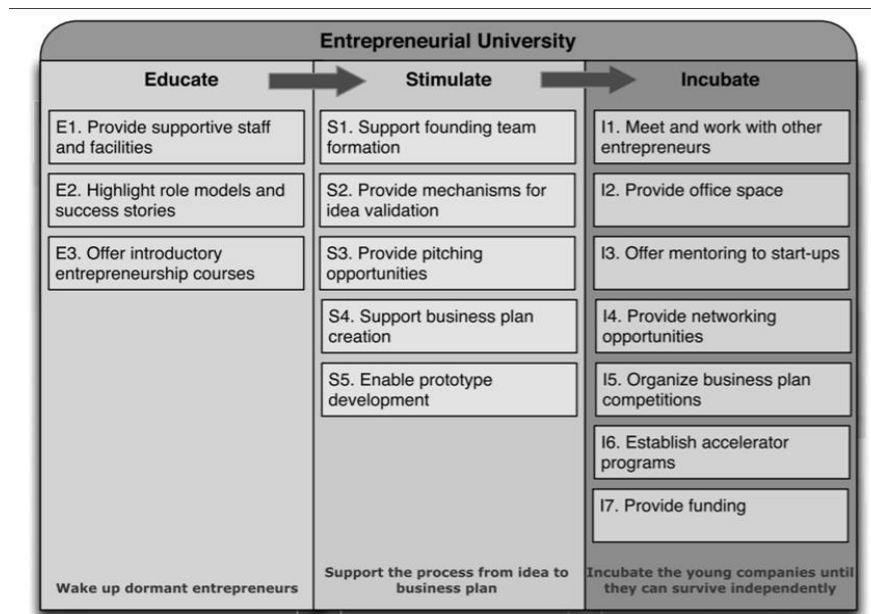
Entrepreneurial University

Educate

Stimulate

Incubate

E1. Provide supportive staff and facilities

E2. Highlight role models and success stories

E3. Offer introductory entrepreneurship courses

Wake up dormant entrepreneurs

S1. Support founding team formation

S2. Provide mechanisms for idea validation

S3. Provide pitching opportunities

S4. Support business plan creation

S5. Enable prototype development

Support the process from idea to business plan

I1. Meet and work with other entrepreneurs

I2. Provide office space

I3. Offer mentoring to start-ups

I4. Provide networking opportunities

I5. Organize business plan competitions

I6. Establish accelerator programs

I7. Provide funding

Incubate the young companies until they can survive independently